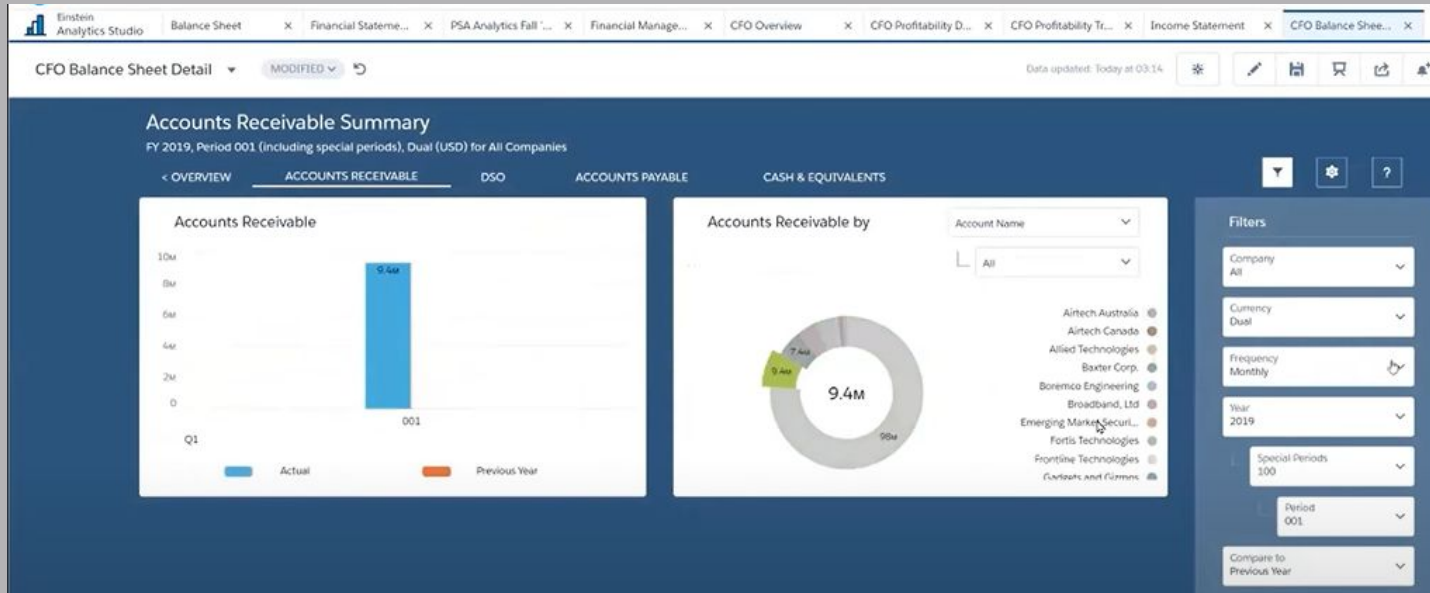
Einstein Analytics Studio | Balance Sheet × | Financial Stateme... × | PSA Analytics Fall '... × | Financial Manage... × | CFO Overview × | CFO Profitability D... × | CFO Profitability Tr... × | Income Statement × | CFO Balance Shee... ×

CFO Balance Sheet Detail ▾ MODIFIED ▾

Data updated: Today at 03:14

Accounts Receivable Summary

FY 2019, Period 001 (including special periods), Dual (USD) for All Companies

< OVERVIEW | ACCOUNTS RECEIVABLE | DSO | ACCOUNTS PAYABLE | CASH & EQUIVALENTS

?

Accounts Receivable

10M
8M
6M
4M
2M
0

9.4M

001

Q1

Actual | Previous Year

Accounts Receivable by

Account Name

All

7.4M
9.4M
9.4M
98M

Airtech Australia
Airtech Canada
Allied Technologies
Baxter Corp.
Boremco Engineering
Broadband, Ltd
Emerging Market Securi...
Fortis Technologies
Frontline Technologies
Gadgets and Gizmos

Filters

Company
All

Currency
Dual

Frequency
Monthly

Year
2019

Special Periods
100

Period
001

Compare to
Previous Year